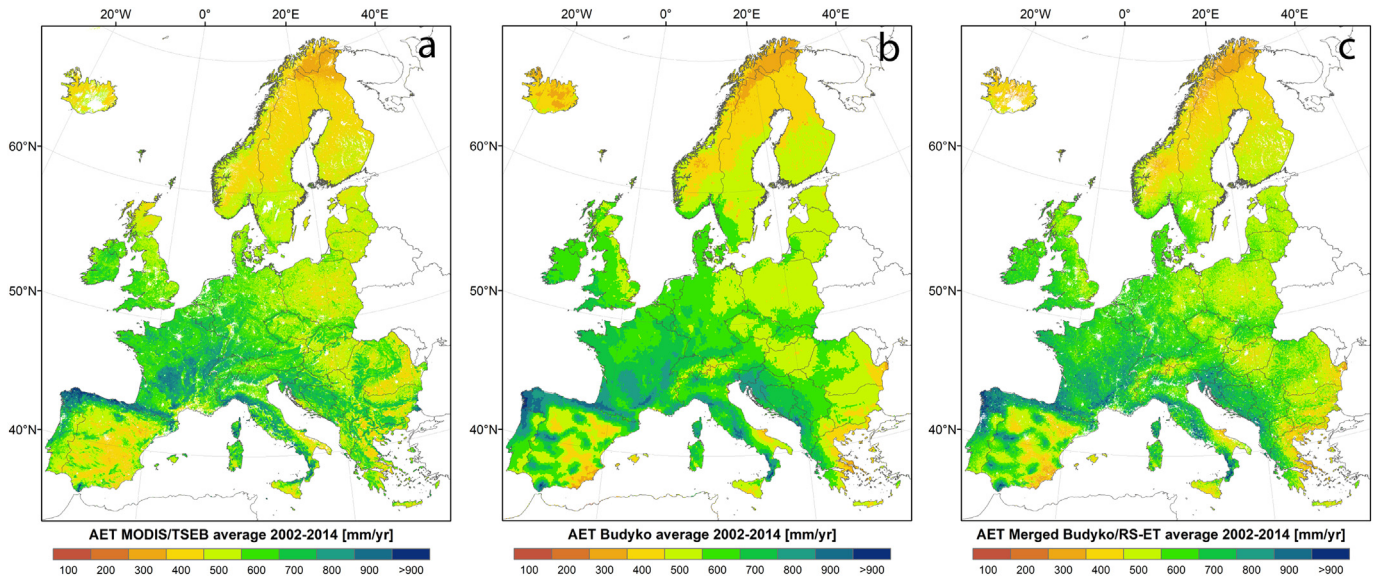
20°W 0° 20°E 40°E

a

60°N
50°N
40°N

AET MODIS/TSEB average 2002-2014 [mm/yr]

100 200 300 400 500 600 700 800 900 >900

20°W 0° 20°E 40°E

b

60°N
50°N
40°N

AET Budyko average 2002-2014 [mm/yr]

100 200 300 400 500 600 700 800 900 >900

20°W 0° 20°E 40°E

c

60°N
50°N
40°N

AET Merged Budyko/RS-ET average 2002-2014 [mm/yr]

100 200 300 400 500 600 700 800 900 >900